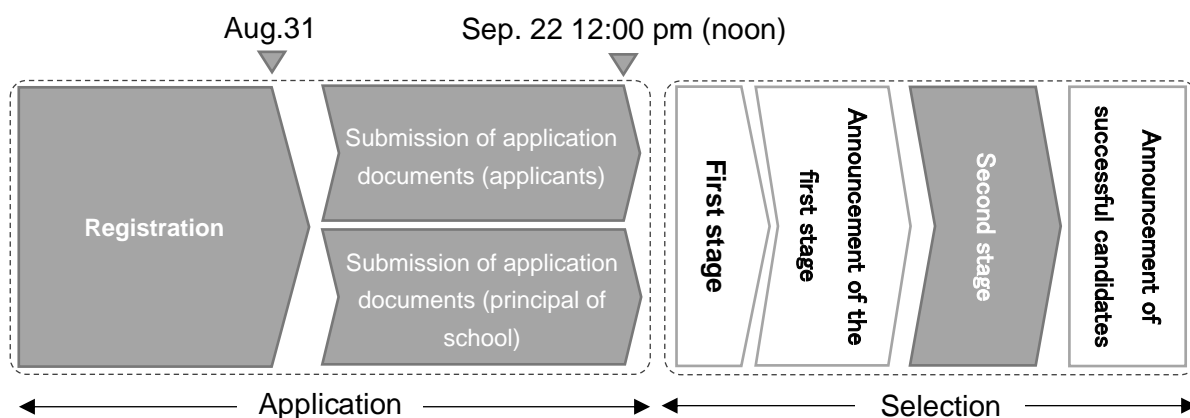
Aug.31

Sep. 22 12:00 pm (noon)

Registration

Submission of application documents (applicants)

Submission of application documents (principal of school)

First stage

Announcement of the first stage

Second stage

Announcement of successful candidates

Application

Selection